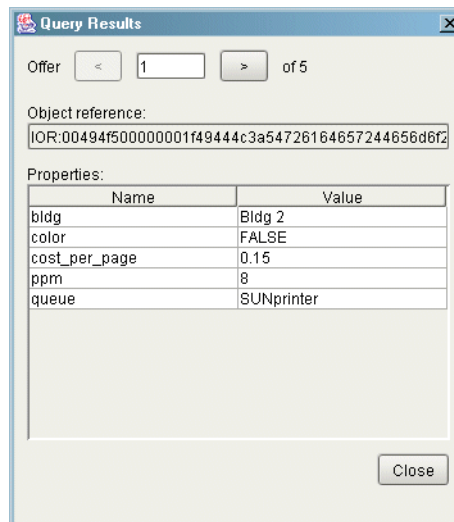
Query Results

Offer < 1 > of 5

Object reference:

IOR:00494f500000001f49444c3a54726164657244656d6f2

Properties:

| Name | Value |
|---|---|
| bldg | Bldg 2 |
| color | FALSE |
| cost_per_page | 0.15 |
| ppm | 8 |
| queue | SUNprinter |

Close